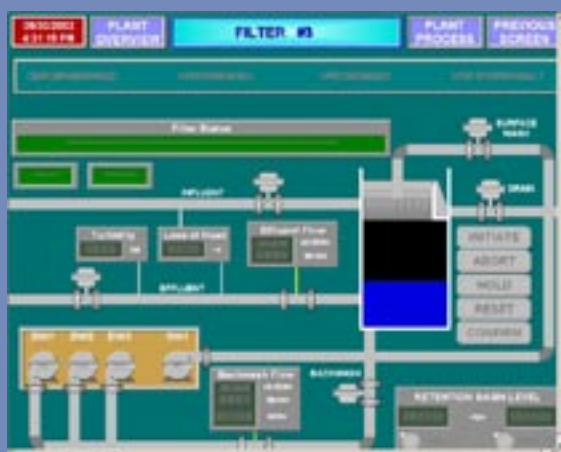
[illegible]
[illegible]

PLANT OVERVIEW

FILTER #3

PLANT PROCESS

PREVIOUS SCREEN

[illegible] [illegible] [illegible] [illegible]

Filter Status

SURFACE WASH

INFLUENT

DRAIN

Turbidity

Loss of Head

Effluent Flow

INITIATE

ABORT

HOLD

RESET

CONFIRM

EFFLUENT

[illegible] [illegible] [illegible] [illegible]

Backwash Flow

BACKWASH

RETENTION BASIN LEVEL